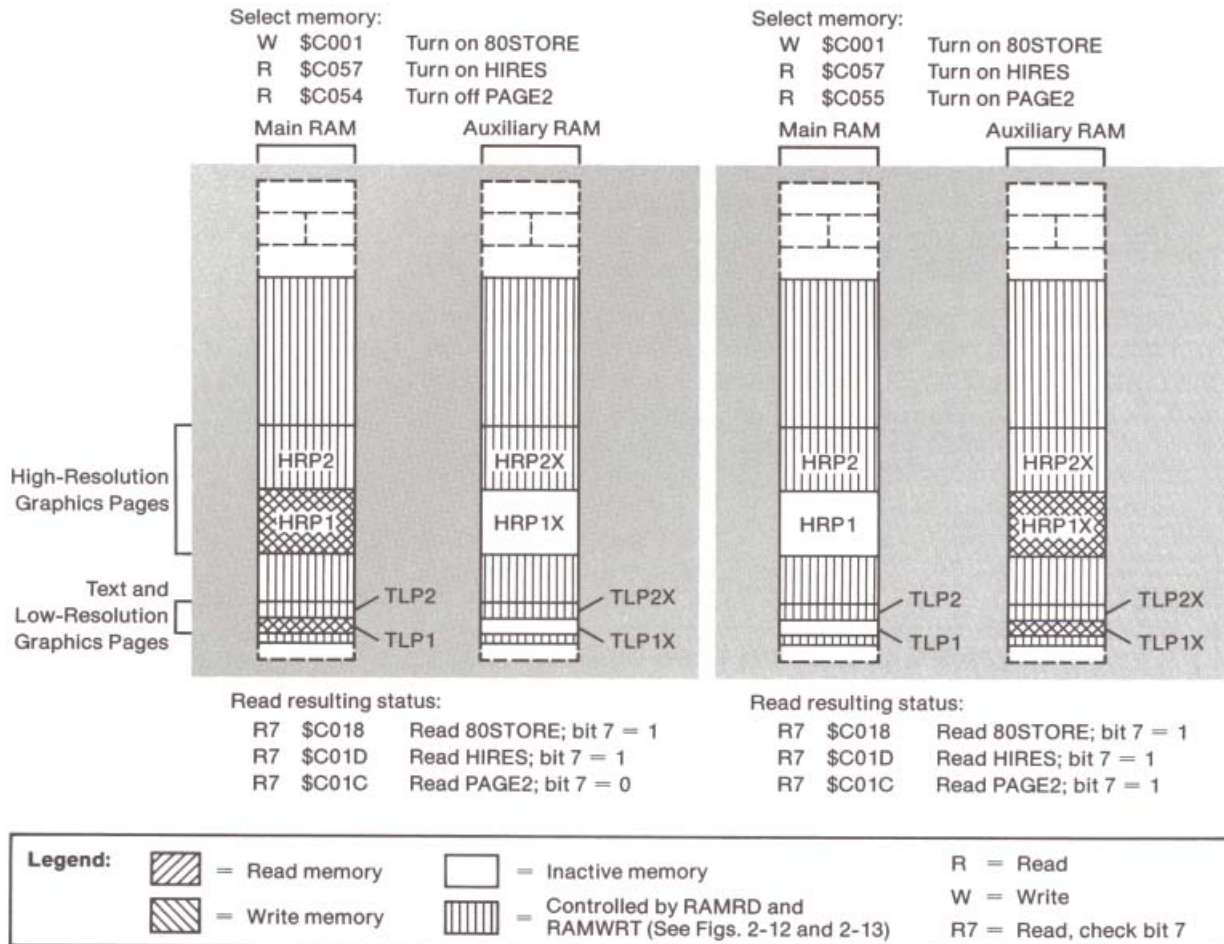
Select memory:
W $C001 Turn on 80STORE
R $C057 Turn on HIRES
R $C054 Turn off PAGE2

Main RAM
Auxiliary RAM

High-Resolution Graphics Pages

Text and Low-Resolution Graphics Pages

HRP2
HRP1
TLP2
TLP1

HRP2X
HRP1X
TLP2X
TLP1X

Read resulting status:
R7 $C018 Read 80STORE; bit 7 = 1
R7 $C01D Read HIRES; bit 7 = 1
R7 $C01C Read PAGE2; bit 7 = 0

Select memory:
W $C001 Turn on 80STORE
R $C057 Turn on HIRES
R $C055 Turn on PAGE2

Main RAM
Auxiliary RAM

HRP2
HRP1
TLP2
TLP1

HRP2X
HRP1X
TLP2X
TLP1X

Read resulting status:
R7 $C018 Read 80STORE; bit 7 = 1
R7 $C01D Read HIRES; bit 7 = 1
R7 $C01C Read PAGE2; bit 7 = 1

Legend:
= Read memory
= Write memory
= Inactive memory
= Controlled by RAMRD and RAMWRT (See Figs. 2-12 and 2-13)
R = Read
W = Write
R7 = Read, check bit 7